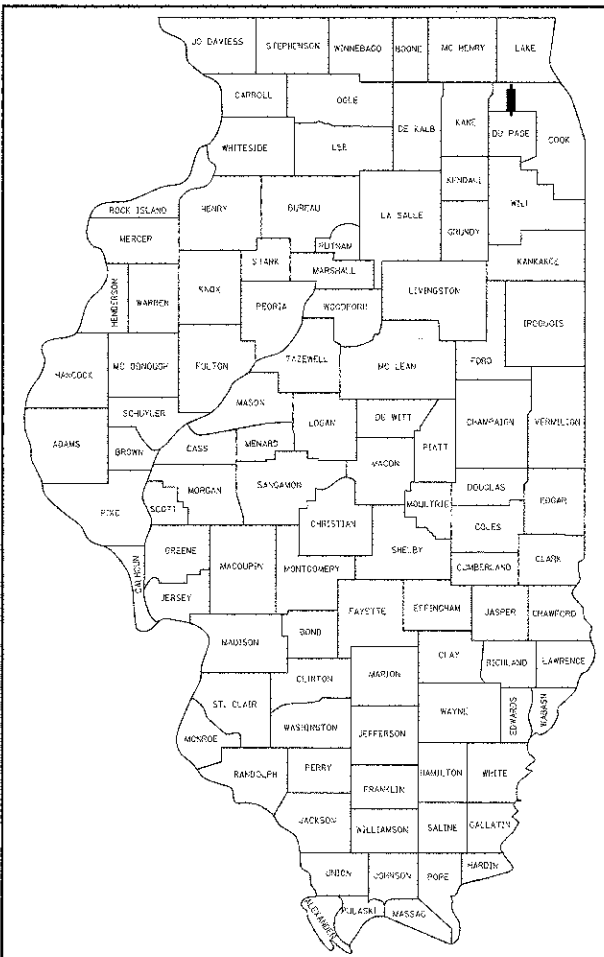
JO DAVIESS
STEPHENSON
WINNEBAGO
BOONE
MC HENRY
LAKE
CARROLL
OGLE
DE KALB
KANE
DU PAGE
COOK
WHITESIDE
LEE
KENDALL
WILL
ROCK ISLAND
HENRY
BUREAU
LA SALLE
GRUNDY
MERCER
PUTNAM
STARK
MARSHALL
KANKAKEE
HENDERSON
WARREN
KNOX
PEORIA
WOODFORD
LIVINGSTON
IROQUOIS
HANCOCK
MC DONOUGH
FULTON
TAZEWELL
MC LEAN
FORD
SCHUYLER
MASON
DE WITT
CHAMPAIGN
VERMILION
ADAMS
BROWN
CASS
MENARD
LOGAN
PIATT
MACON
DOUGLAS
MORGAN
SANGAMON
PIKE
SCOTT
MOULTRIE
EDGAR
CHRISTIAN
COLES
GREENE
MACOUPIN
SHELBY
CLARK
CALHOUN
MONTGOMERY
CUMBERLAND
JERSEY
FAYETTE
EFFINGHAM
JASPER
CRAWFORD
BOND
MADISON
CLAY
RICHLAND
LAWRENCE
MARION
CLINTON
ST. CLAIR
WAYNE
EDWARDS
WABASH
WASHINGTON
JEFFERSON
MONROE
RANDOLPH
PERRY
HAMILTON
WHITE
FRANKLIN
JACKSON
WILLIAMSON
SALINE
GALLATIN
UNION
JOHNSON
POPE
HARDIN
ALEXANDER
PULASKI
MASSAC